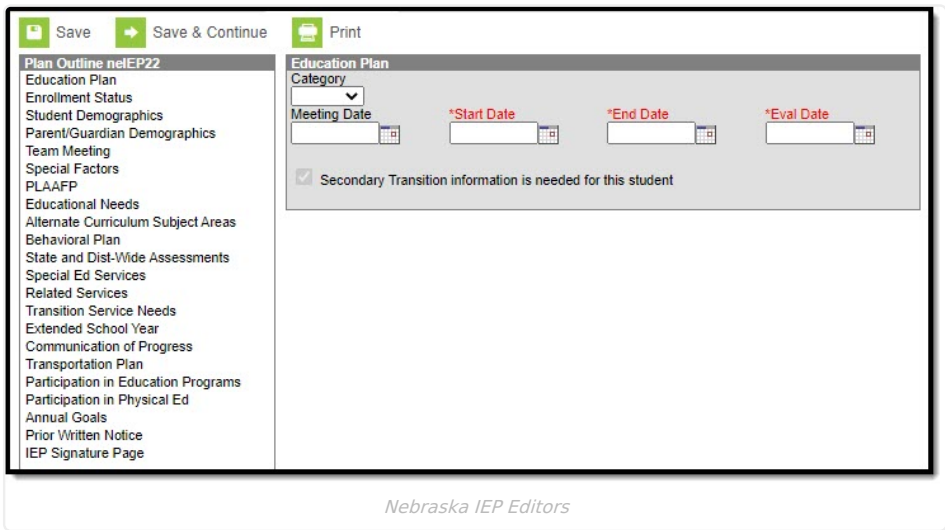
Save Save & Continue Print

Plan Outline neIEP22
Education Plan
Enrollment Status
Student Demographics
Parent/Guardian Demographics
Team Meeting
Special Factors
PLAAFP
Educational Needs
Alternate Curriculum Subject Areas
Behavioral Plan
State and Dist-Wide Assessments
Special Ed Services
Related Services
Transition Service Needs
Extended School Year
Communication of Progress
Transportation Plan
Participation in Education Programs
Participation in Physical Ed
Annual Goals
Prior Written Notice
IEP Signature Page

Education Plan
Category
Meeting Date
*Start Date
*End Date
*Eval Date
Secondary Transition information is needed for this student

Nebraska IEP Editors